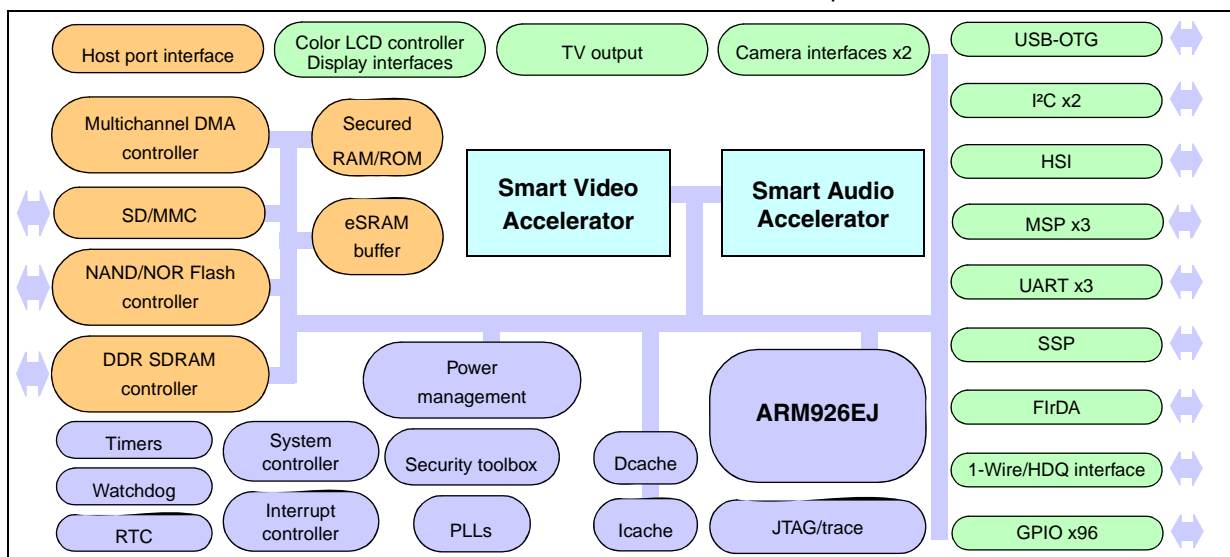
Host port interface

Color LCD controller Display interfaces

TV output

Camera interfaces x2

USB-OTG

I²C x2

HSI

MSP x3

UART x3

SSP

FIrDA

1-Wire/HDQ interface

GPIO x96

Multichannel DMA controller

Secured RAM/ROM

Smart Video Accelerator

Smart Audio Accelerator

SD/MMC

eSRAM buffer

NAND/NOR Flash controller

DDR SDRAM controller

Power management

ARM926EJ

Timers

System controller

Security toolbox

Dcache

Watchdog

RTC

Interrupt controller

PLLs

Icache

JTAG/trace